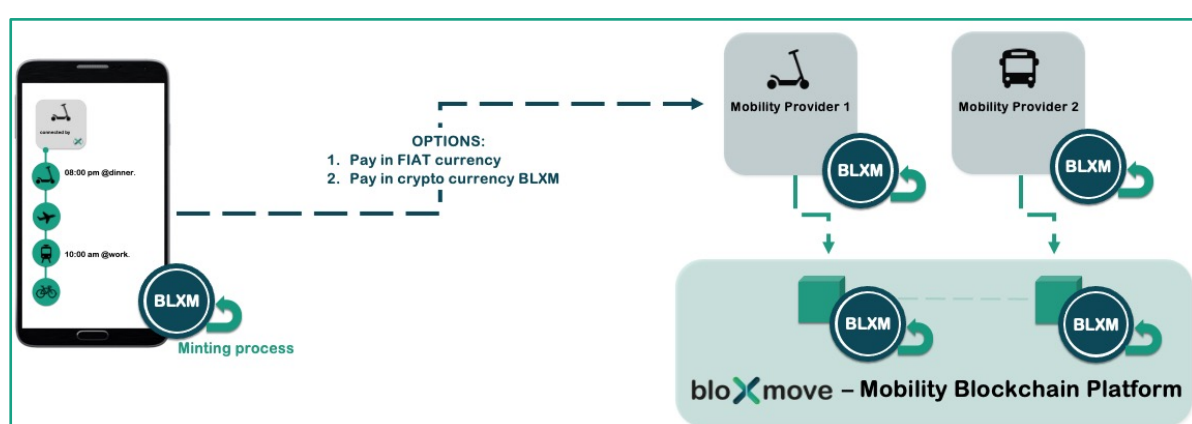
connected by

08:00 pm @dinner.

10:00 am @work.

BLXM

Minting process

OPTIONS:
1. Pay in FIAT currency
2. Pay in crypto currency BLXM

Mobility Provider 1

BLXM

Mobility Provider 2

BLXM

BLXM

BLXM

bloXmove – Mobility Blockchain Platform